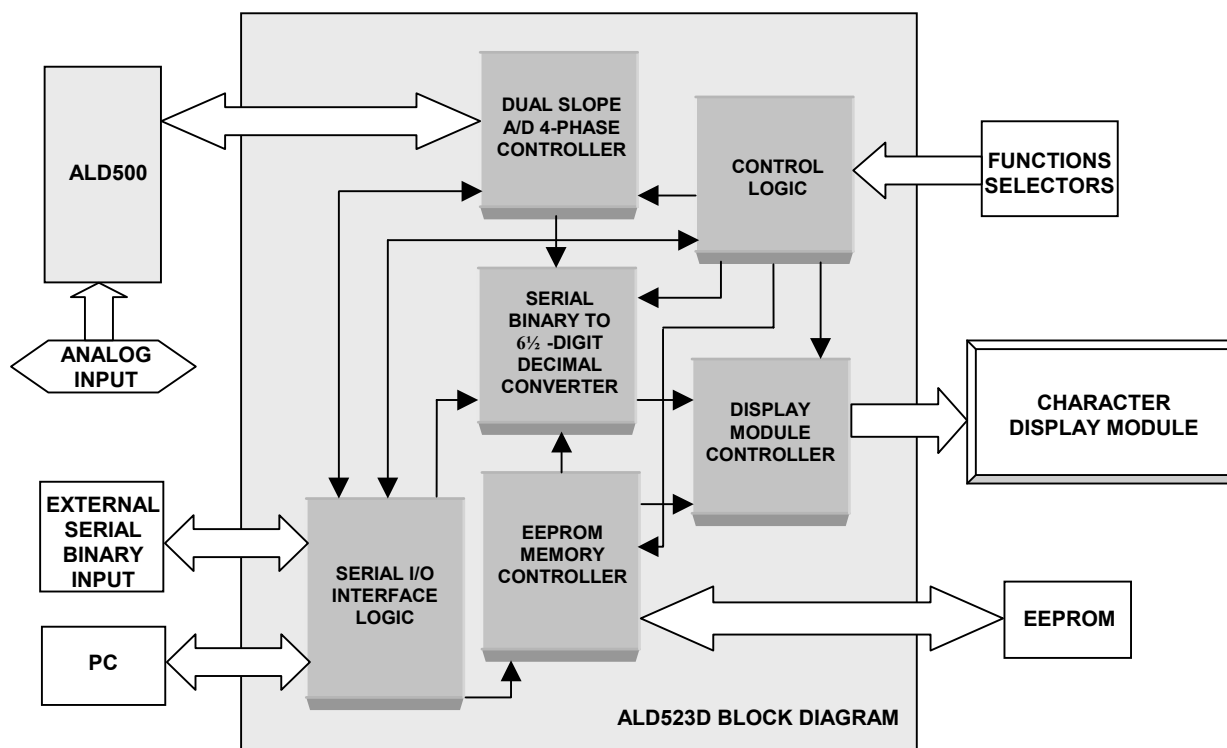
ALD500

ANALOG INPUT

DUAL SLOPE A/D 4-PHASE CONTROLLER

CONTROL LOGIC

FUNCTIONS SELECTORS

SERIAL BINARY TO 6½ -DIGIT DECIMAL CONVERTER

DISPLAY MODULE CONTROLLER

CHARACTER DISPLAY MODULE

EXTERNAL SERIAL BINARY INPUT

SERIAL I/O INTERFACE LOGIC

EEPROM MEMORY CONTROLLER

EEPROM

PC

ALD523D BLOCK DIAGRAM